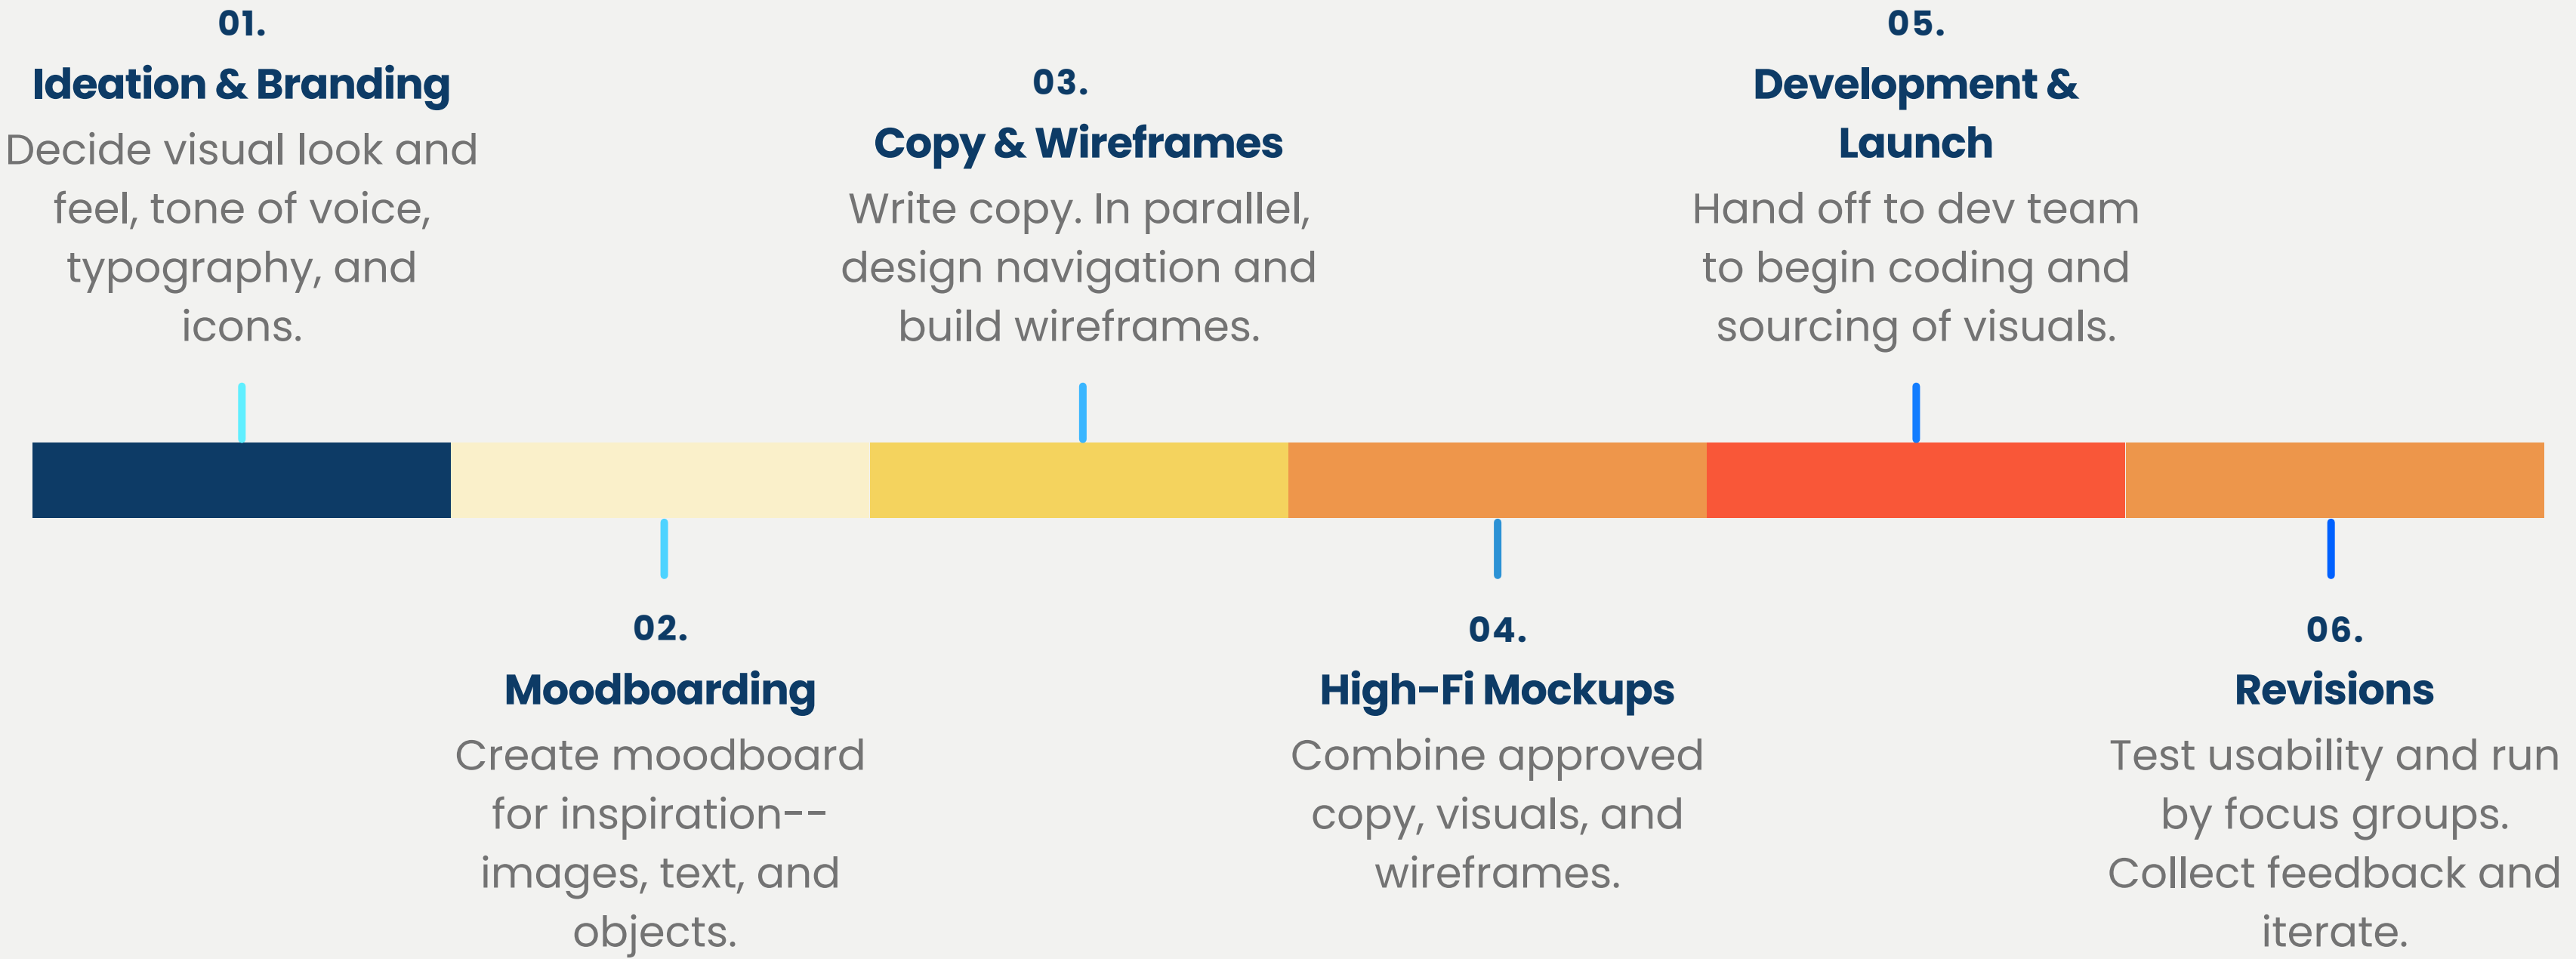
01.

Ideation & Branding

Decide visual look and feel, tone of voice, typography, and icons.

03.

Copy & Wireframes

Write copy. In parallel, design navigation and build wireframes.

05.

Development & Launch

Hand off to dev team to begin coding and sourcing of visuals.

02.

Moodboarding

Create moodboard for inspiration-- images, text, and objects.

04.

High-Fi Mockups

Combine approved copy, visuals, and wireframes.

06.

Revisions

Test usability and run by focus groups. Collect feedback and iterate.